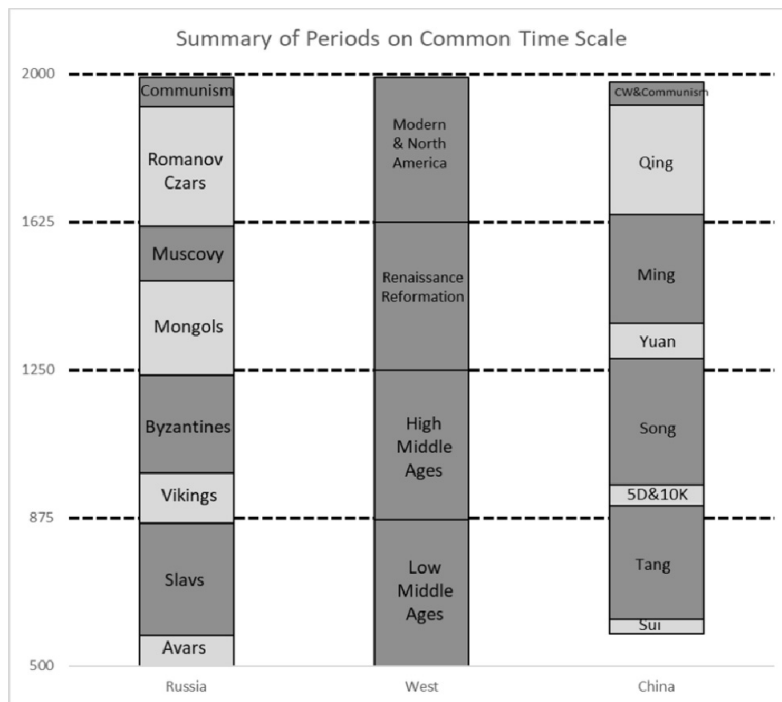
Summary of Periods on Common Time Scale

2000
1625
1250
875
500

Communism
Romanov Czars
Muscovy
Mongols
Byzantines
Vikings
Slavs
Avars

Modern & North America
Renaissance Reformation
High Middle Ages
Low Middle Ages

CW&Communism
Qing
Ming
Yuan
Song
5D&10K
Tang
Sui

Russia
West
China